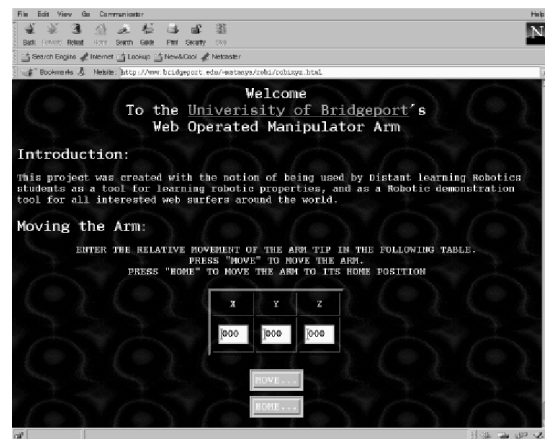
File Edit View Go Communicator Help

Back Forward Reload Home Search Guide Print Security Stop

Search Engine Internet Lookup New&Cool Netcaster

Bookmarks Netsite: http://www.bridgeport.edu/~mstanya/robi/robinyx.html

Welcome
To the University of Bridgeport's
Web Operated Manipulator Arm

Introduction:

This project was created with the notion of being used by Distant learning Robotics students as a tool for learning robotic properties, and as a Robotic demonstration tool for all interested web surfers around the world.

Moving the Arm:

ENTER THE RELATIVE MOVEMENT OF THE ARM TIP IN THE FOLLOWING TABLE.
PRESS "MOVE" TO MOVE THE ARM.
PRESS "HOME" TO MOVE THE ARM TO ITS HOME POSITION

| X | Y | Z |
|---|---|---|
| 000 | 000 | 000 |

MOVE...

HOME...